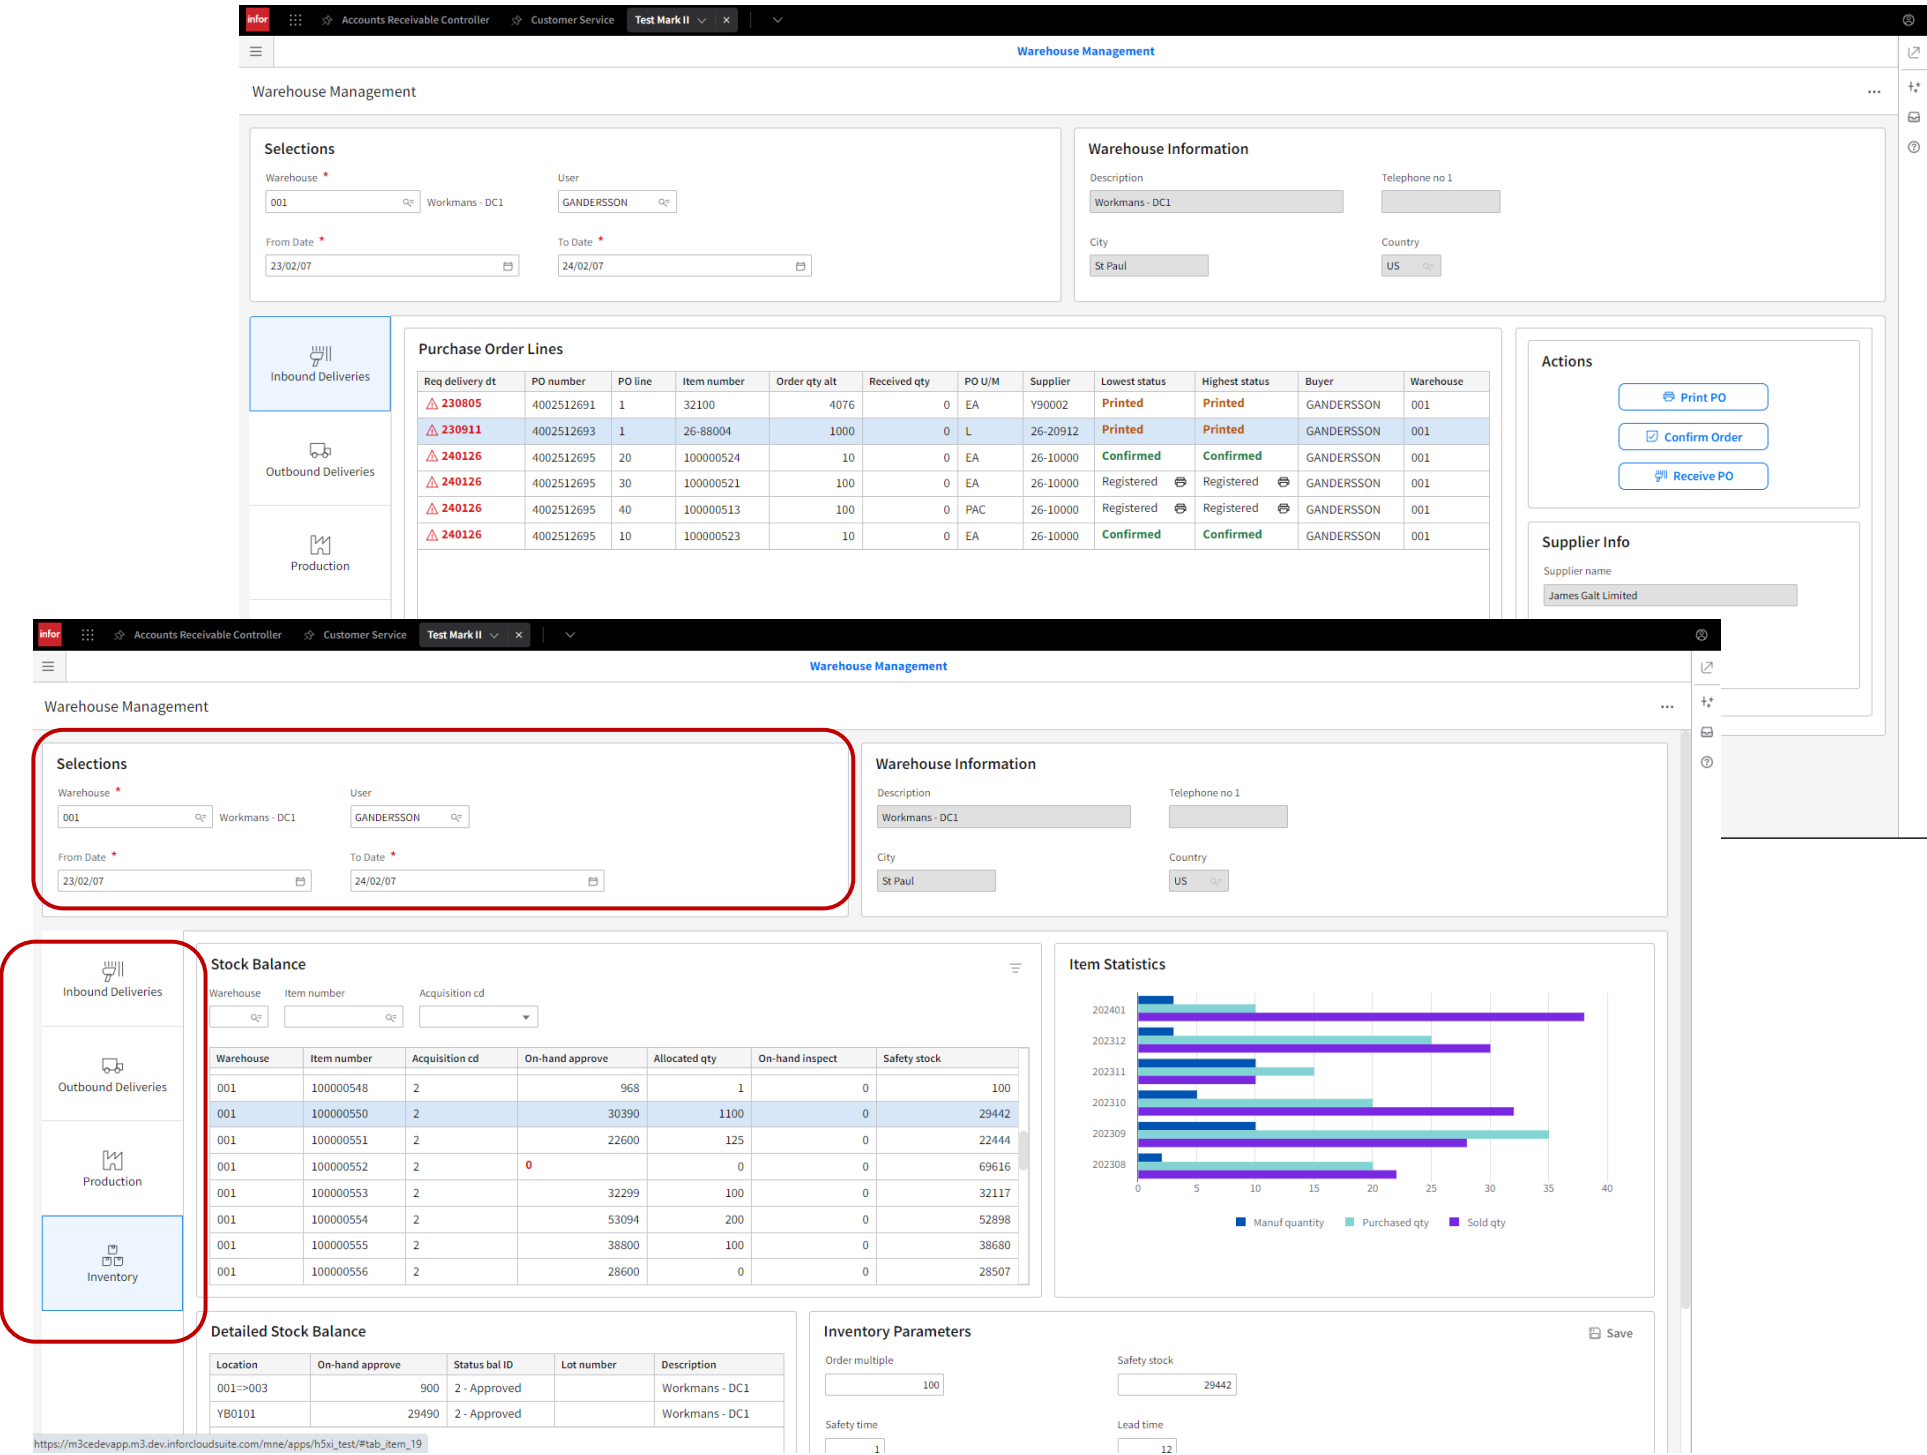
infor Accounts Receivable Controller Customer Service Test Mark II ×

Warehouse Management

Warehouse Management

Selections

Warehouse *
001 Workmans - DC1

User
GANDERSSON

From Date *
23/02/07

To Date *
24/02/07

Warehouse Information

Description
Workmans - DC1

Telephone no 1

City
St Paul

Country
US

Inbound Deliveries

Outbound Deliveries

Production

Purchase Order Lines

| Req delivery dt | PO number | PO line | Item number | Order qty alt | Received qty | PO U/M | Supplier | Lowest status | Highest status | Buyer | Warehouse |
|---|---|---|---|---|---|---|---|---|---|---|---|
| 230805 | 4002512691 | 1 | 32100 | 4076 | 0 | EA | Y90002 | Printed | Printed | GANDERSSON | 001 |
| 230911 | 4002512693 | 1 | 26-88004 | 1000 | 0 | L | 26-20912 | Printed | Printed | GANDERSSON | 001 |
| 240126 | 4002512695 | 20 | 100000524 | 10 | 0 | EA | 26-10000 | Confirmed | Confirmed | GANDERSSON | 001 |
| 240126 | 4002512695 | 30 | 100000521 | 100 | 0 | EA | 26-10000 | Registered | Registered | GANDERSSON | 001 |
| 240126 | 4002512695 | 40 | 100000513 | 100 | 0 | PAC | 26-10000 | Registered | Registered | GANDERSSON | 001 |
| 240126 | 4002512695 | 10 | 100000523 | 10 | 0 | EA | 26-10000 | Confirmed | Confirmed | GANDERSSON | 001 |

Actions

Print PO

Confirm Order

Receive PO

Supplier Info

Supplier name
James Galt Limited

infor Accounts Receivable Controller Customer Service Test Mark II ×

Warehouse Management

Warehouse Management

Selections

Warehouse *
001 Workmans - DC1

User
GANDERSSON

From Date *
23/02/07

To Date *
24/02/07

Warehouse Information

Description
Workmans - DC1

Telephone no 1

City
St Paul

Country
US

Inbound Deliveries

Outbound Deliveries

Production

Inventory

Stock Balance

Warehouse Item number Acquisition cd

| Warehouse | Item number | Acquisition cd | On-hand approve | Allocated qty | On-hand inspect | Safety stock |
|---|---|---|---|---|---|---|
| 001 | 100000548 | 2 | 968 | 1 | 0 | 100 |
| 001 | 100000550 | 2 | 30390 | 1100 | 0 | 29442 |
| 001 | 100000551 | 2 | 22600 | 125 | 0 | 22444 |
| 001 | 100000552 | 2 | 0 | 0 | 0 | 69616 |
| 001 | 100000553 | 2 | 32299 | 100 | 0 | 32117 |
| 001 | 100000554 | 2 | 53094 | 200 | 0 | 52898 |
| 001 | 100000555 | 2 | 38800 | 100 | 0 | 38680 |
| 001 | 100000556 | 2 | 28600 | 0 | 0 | 28507 |

Item Statistics

202401
202312
202311
202310
202309
202308
0 5 10 15 20 25 30 35 40
Manuf quantity Purchased qty Sold qty

Detailed Stock Balance

| Location | On-hand approve | Status bal ID | Lot number | Description |
|---|---|---|---|---|
| 001=>003 | 900 | 2 - Approved | | Workmans - DC1 |
| YB0101 | 29490 | 2 - Approved | | Workmans - DC1 |

Inventory Parameters

Save

Order multiple
100

Safety stock
29442

Safety time
1

Lead time
12

https://m3cedevapp.m3.dev.inforcloudsuite.com/mne/apps/h5xi_test/#tab_item_19